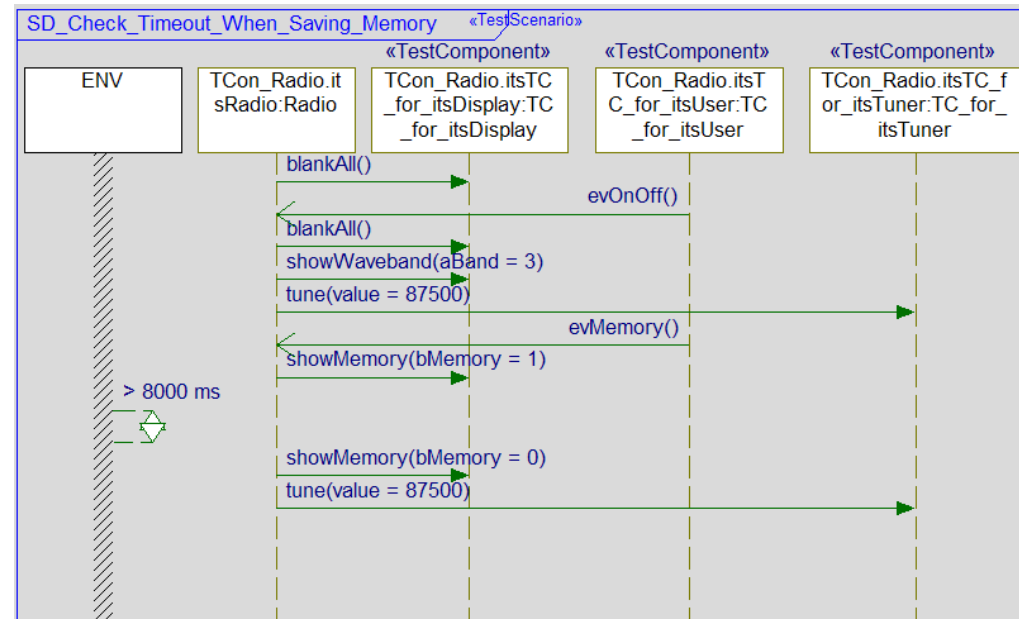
SD_Check_Timeout_When_Saving_Memory «TestScenario»

«TestComponent»

«TestComponent»

«TestComponent»

ENV

TCon_Radio.itsRadio:Radio

TCon_Radio.itsTC_for_itsDisplay:TC_for_itsDisplay

TCon_Radio.itsTC_for_itsUser:TC_for_itsUser

TCon_Radio.itsTC_for_itsTuner:TC_for_itsTuner

blankAll()

evOnOff()

blankAll()

showWaveband(aBand = 3)

tune(value = 87500)

evMemory()

showMemory(bMemory = 1)

> 8000 ms

showMemory(bMemory = 0)

tune(value = 87500)